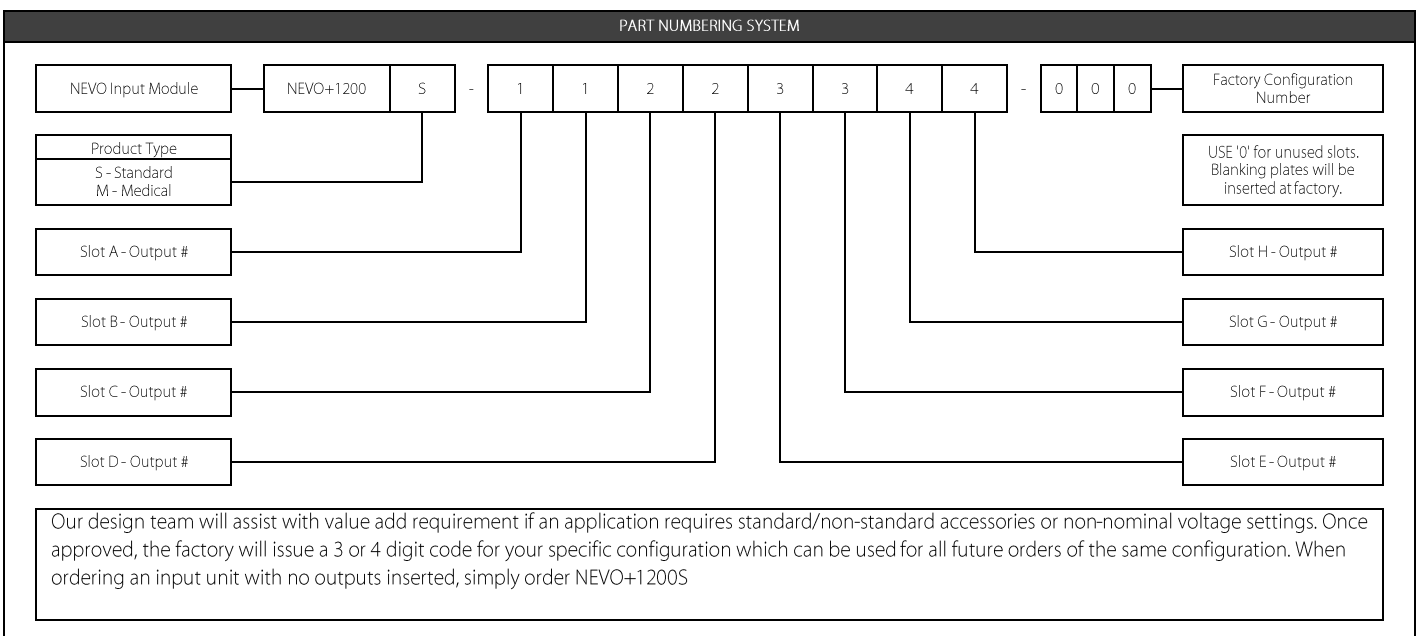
PART NUMBERING SYSTEM

NEVO Input Module

| NEVO+1200 | S | - | 1 | 1 | 2 | 2 | 3 | 3 | 4 | 4 | - | 0 | 0 | 0 |
|---|---|---|---|---|---|---|---|---|---|---|---|---|---|---|

Factory Configuration Number

Product Type
S - Standard
M - Medical

USE '0' for unused slots. Blanking plates will be inserted at factory.

Slot A - Output #

Slot B - Output #

Slot C - Output #

Slot D - Output #

Slot H - Output #

Slot G - Output #

Slot F - Output #

Slot E - Output #

Our design team will assist with value add requirement if an application requires standard/non-standard accessories or non-nominal voltage settings. Once approved, the factory will issue a 3 or 4 digit code for your specific configuration which can be used for all future orders of the same configuration. When ordering an input unit with no outputs inserted, simply order NEVO+1200S